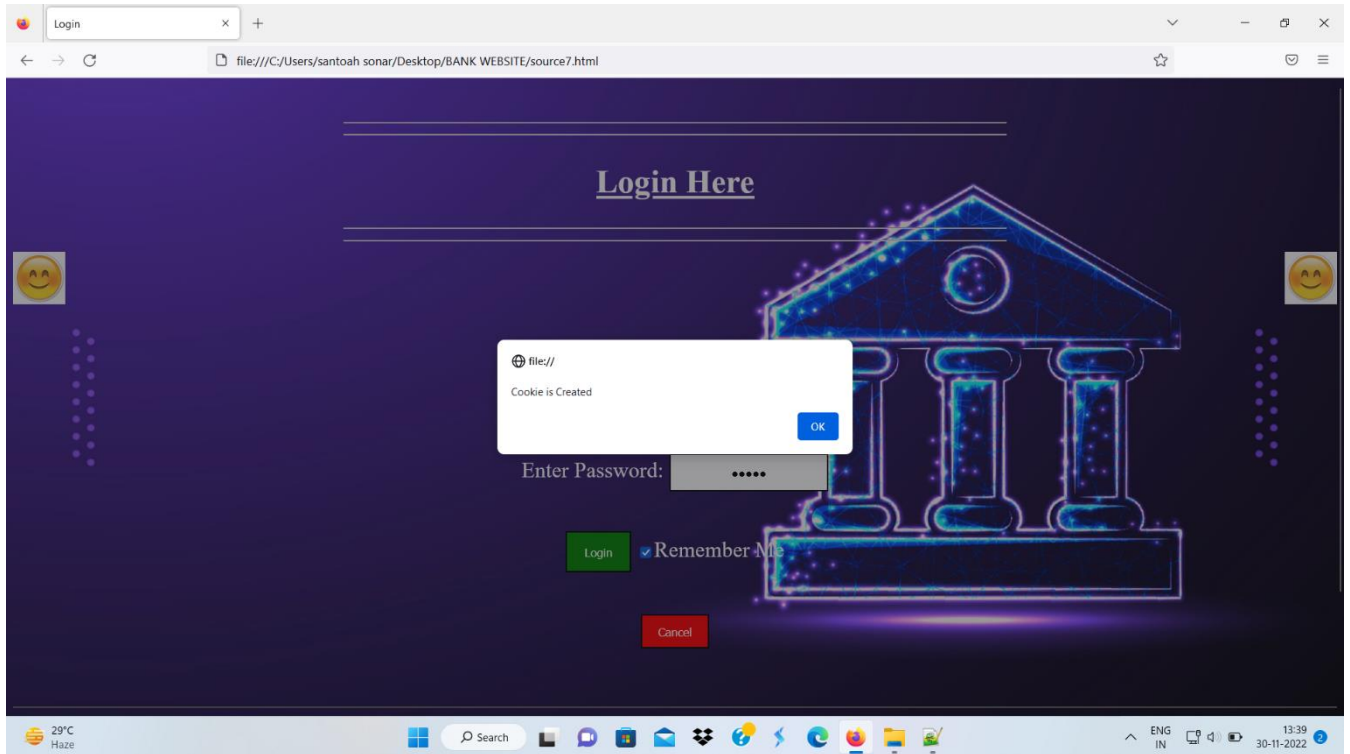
Login

file:///C:/Users/santoah sonar/Desktop/BANK WEBSITE/source7.html

Login Here

file://

Cookie is Created

OK

Enter Password: •••••

Login Remember Me

Cancel

29°C
Haze

Search

ENG
IN

13:39
30-11-2022

2